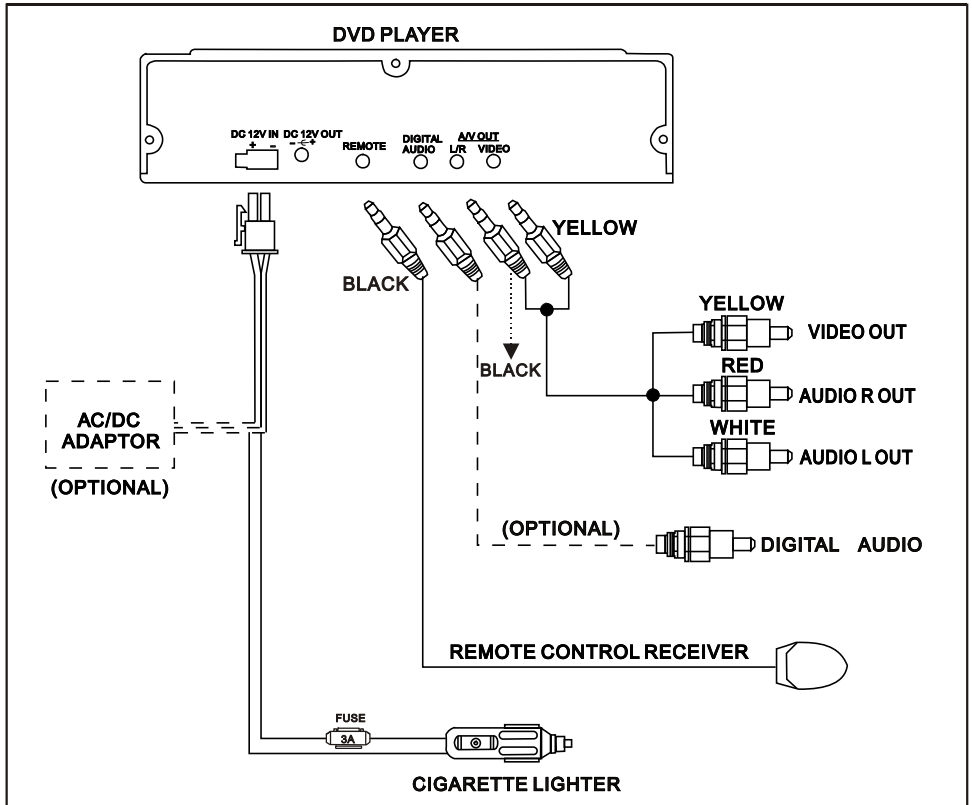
DVD PLAYER

DC 12V IN
+ -
DC 12V OUT
REMOTE
DIGITAL AUDIO
A/V OUT
L/R
VIDEO

YELLOW
BLACK
BLACK

YELLOW
VIDEO OUT
RED
AUDIO R OUT
WHITE
AUDIO L OUT

AC/DC ADAPTOR
(OPTIONAL)

(OPTIONAL)
DIGITAL AUDIO

REMOTE CONTROL RECEIVER

FUSE
3A

CIGARETTE LIGHTER